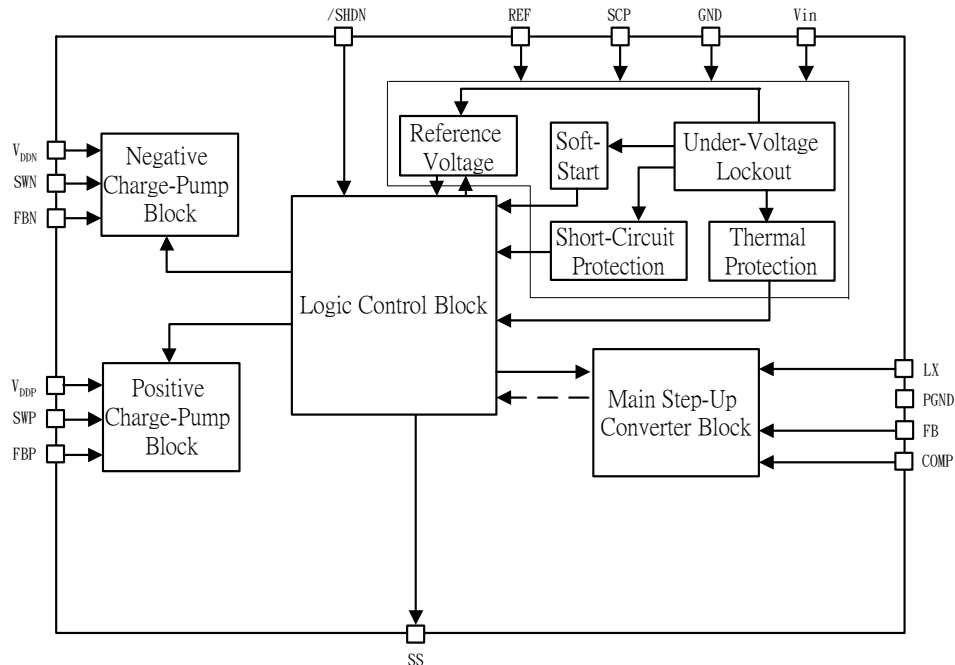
/SHDN
REF
SCP
GND
Vin

$V_{DDN}$
SWN
FBN

Negative Charge-Pump Block

Reference Voltage

Soft-Start

Under-Voltage Lockout

Short-Circuit Protection

Thermal Protection

Logic Control Block

$V_{DDP}$
SWP
FBP

Positive Charge-Pump Block

Main Step-Up Converter Block

LX
PGND
FB
COMP

SS